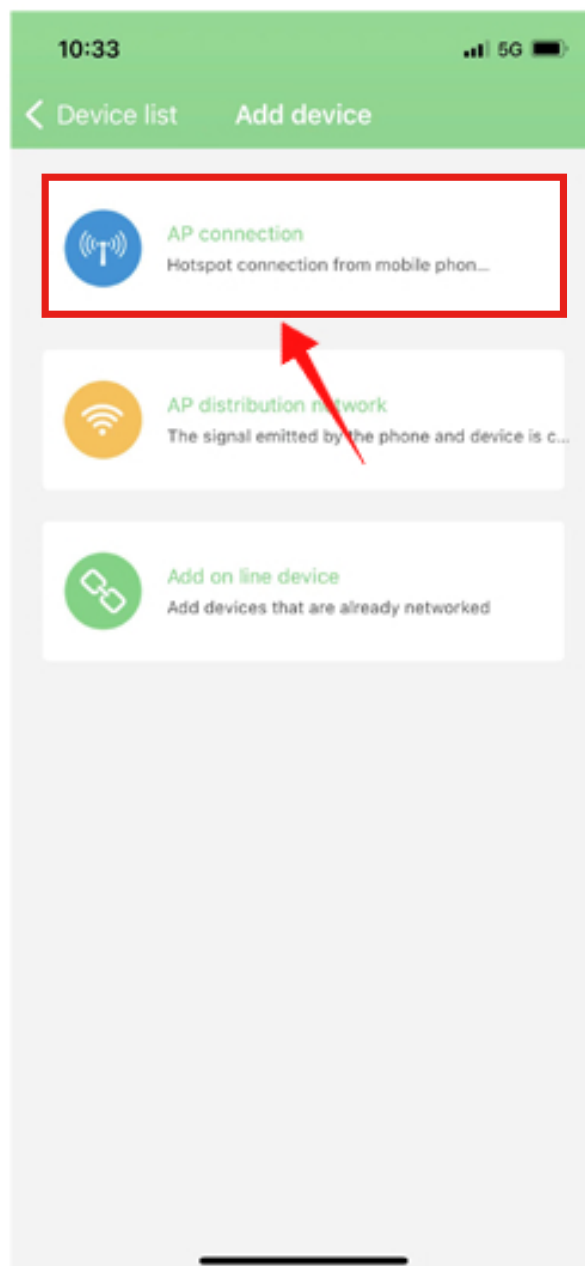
10:33 5G

< Device list Add device

AP connection
Hotspot connection from mobile phon...

AP distribution network
The signal emitted by the phone and device is c...

Add on line device
Add devices that are already networked